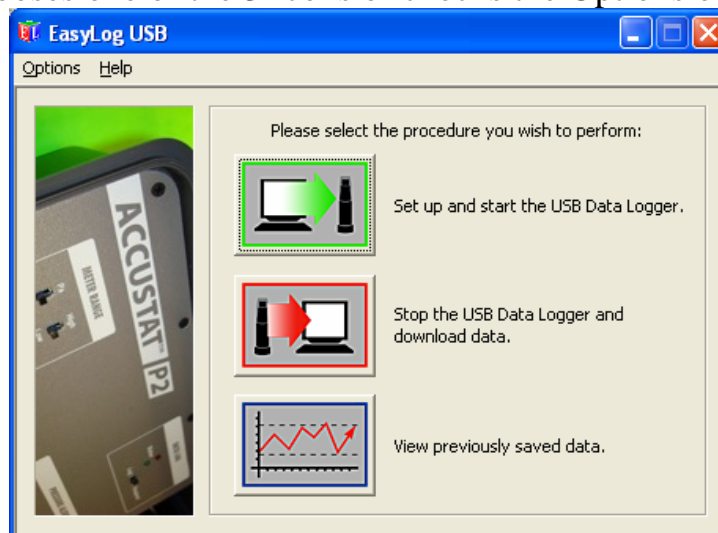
EasyLog USB

Options Help

ACCUSTAT P2

METER RANGE

Please select the procedure you wish to perform:

Set up and start the USB Data Logger.

Stop the USB Data Logger and download data.

View previously saved data.